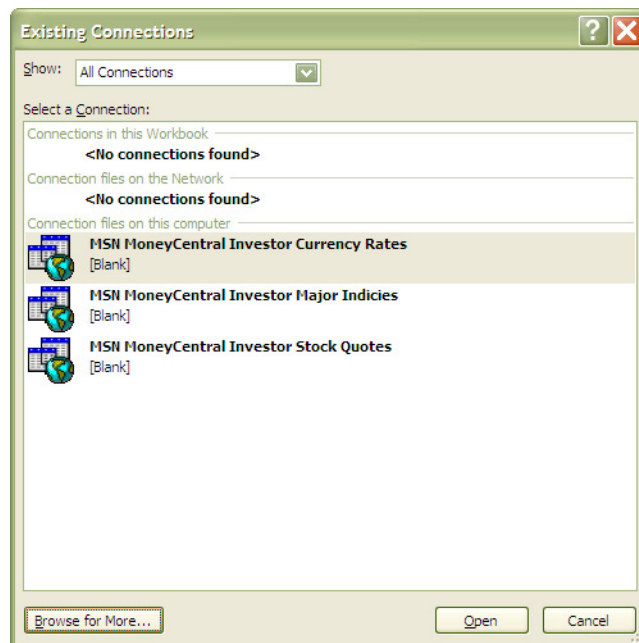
Existing Connections

Show: All Connections

Select a Connection:

Connections in this Workbook

<No connections found>

Connection files on the Network

<No connections found>

Connection files on this computer

MSN MoneyCentral Investor Currency Rates
[Blank]

MSN MoneyCentral Investor Major Indicies
[Blank]

MSN MoneyCentral Investor Stock Quotes
[Blank]

Browse for More...

Open

Cancel